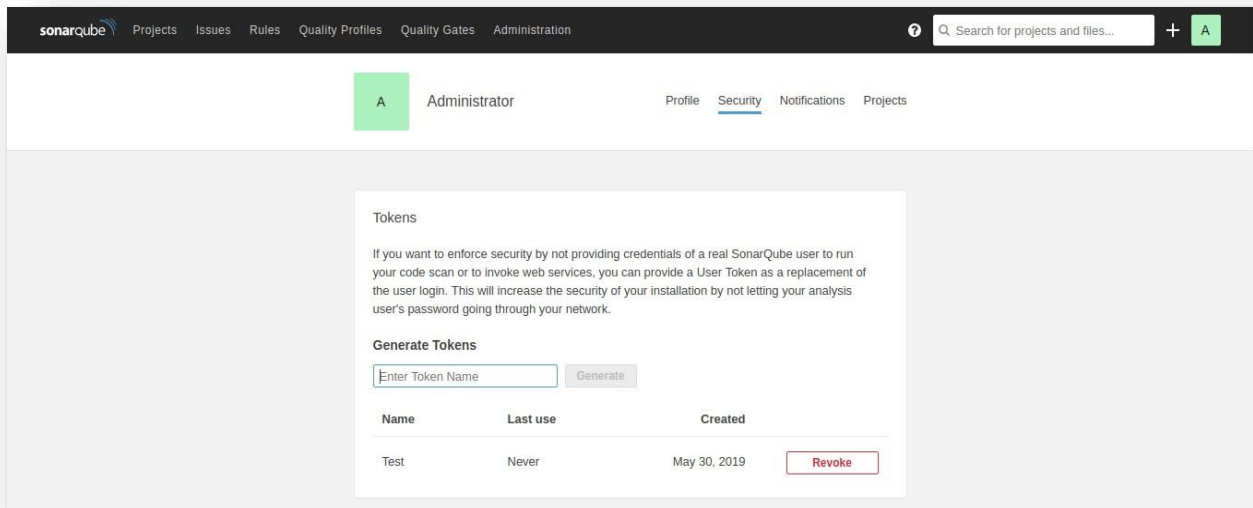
sonarqube Projects Issues Rules Quality Profiles Quality Gates Administration

? Search for projects and files... + A

A Administrator

Profile Security Notifications Projects

Tokens

If you want to enforce security by not providing credentials of a real SonarQube user to run your code scan or to invoke web services, you can provide a User Token as a replacement of the user login. This will increase the security of your installation by not letting your analysis user's password going through your network.

Generate Tokens

Enter Token Name Generate

| Name | Last use | Created | |
|---|---|---|---|
| Test | Never | May 30, 2019 | Revoke |